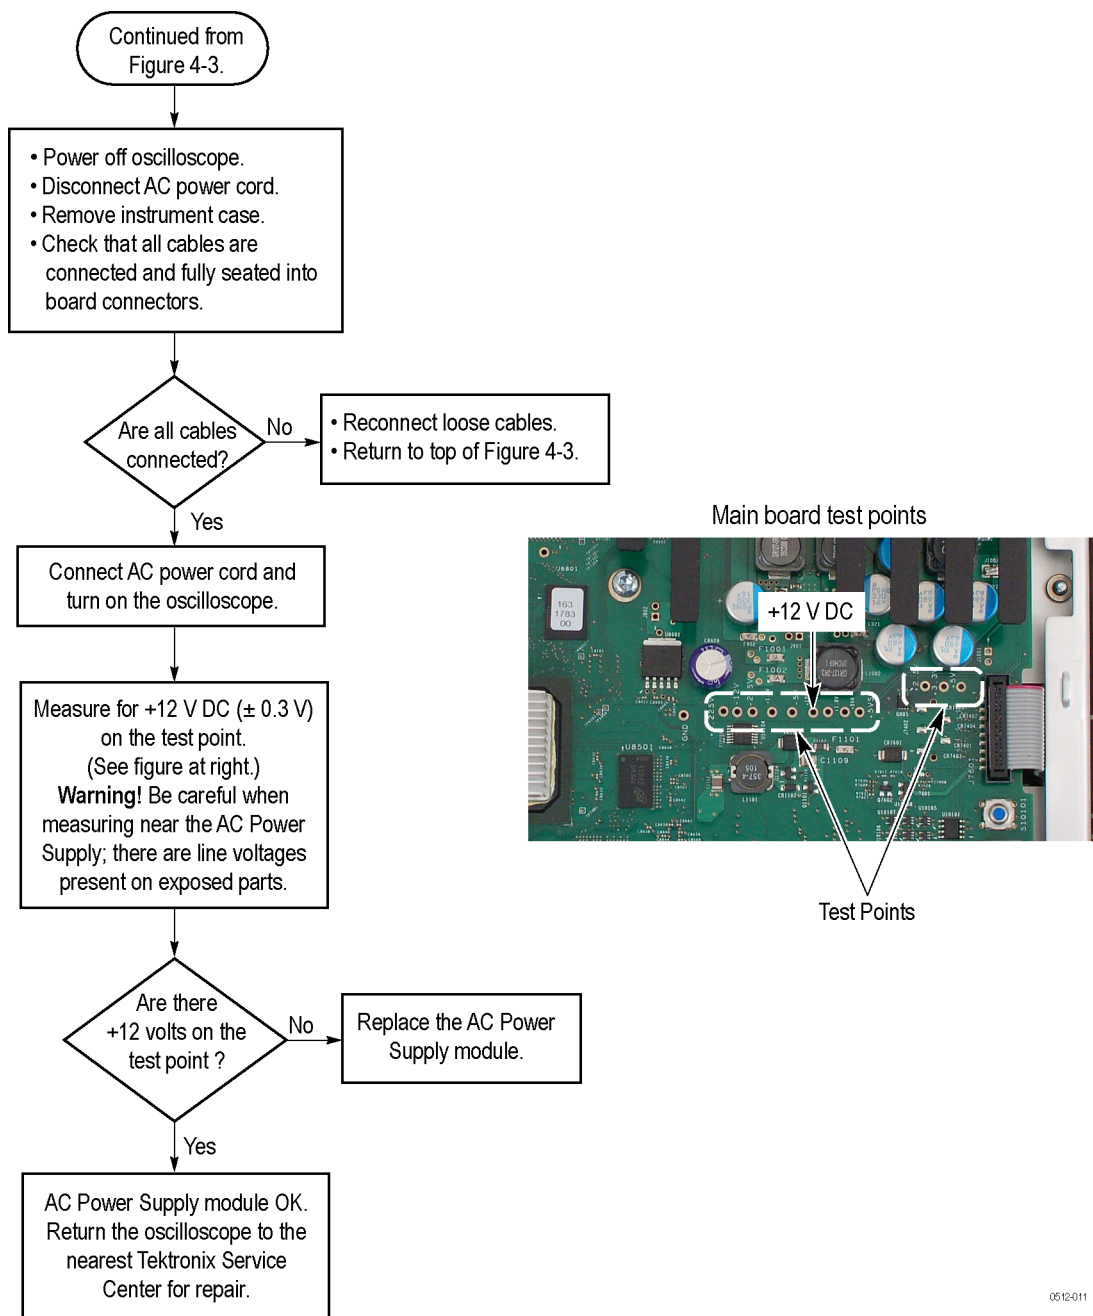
Continued from Figure 4-3.

• Power off oscilloscope.
• Disconnect AC power cord.
• Remove instrument case.
• Check that all cables are connected and fully seated into board connectors.

Are all cables connected?

No

• Reconnect loose cables.
• Return to top of Figure 4-3.

Yes

Connect AC power cord and turn on the oscilloscope.

Main board test points

+12 V DC

Test Points

Measure for +12 V DC (± 0.3 V) on the test point. (See figure at right.) **Warning!** Be careful when measuring near the AC Power Supply; there are line voltages present on exposed parts.

Are there +12 volts on the test point ?

No

Replace the AC Power Supply module.

Yes

AC Power Supply module OK. Return the oscilloscope to the nearest Tektronix Service Center for repair.

0512-011